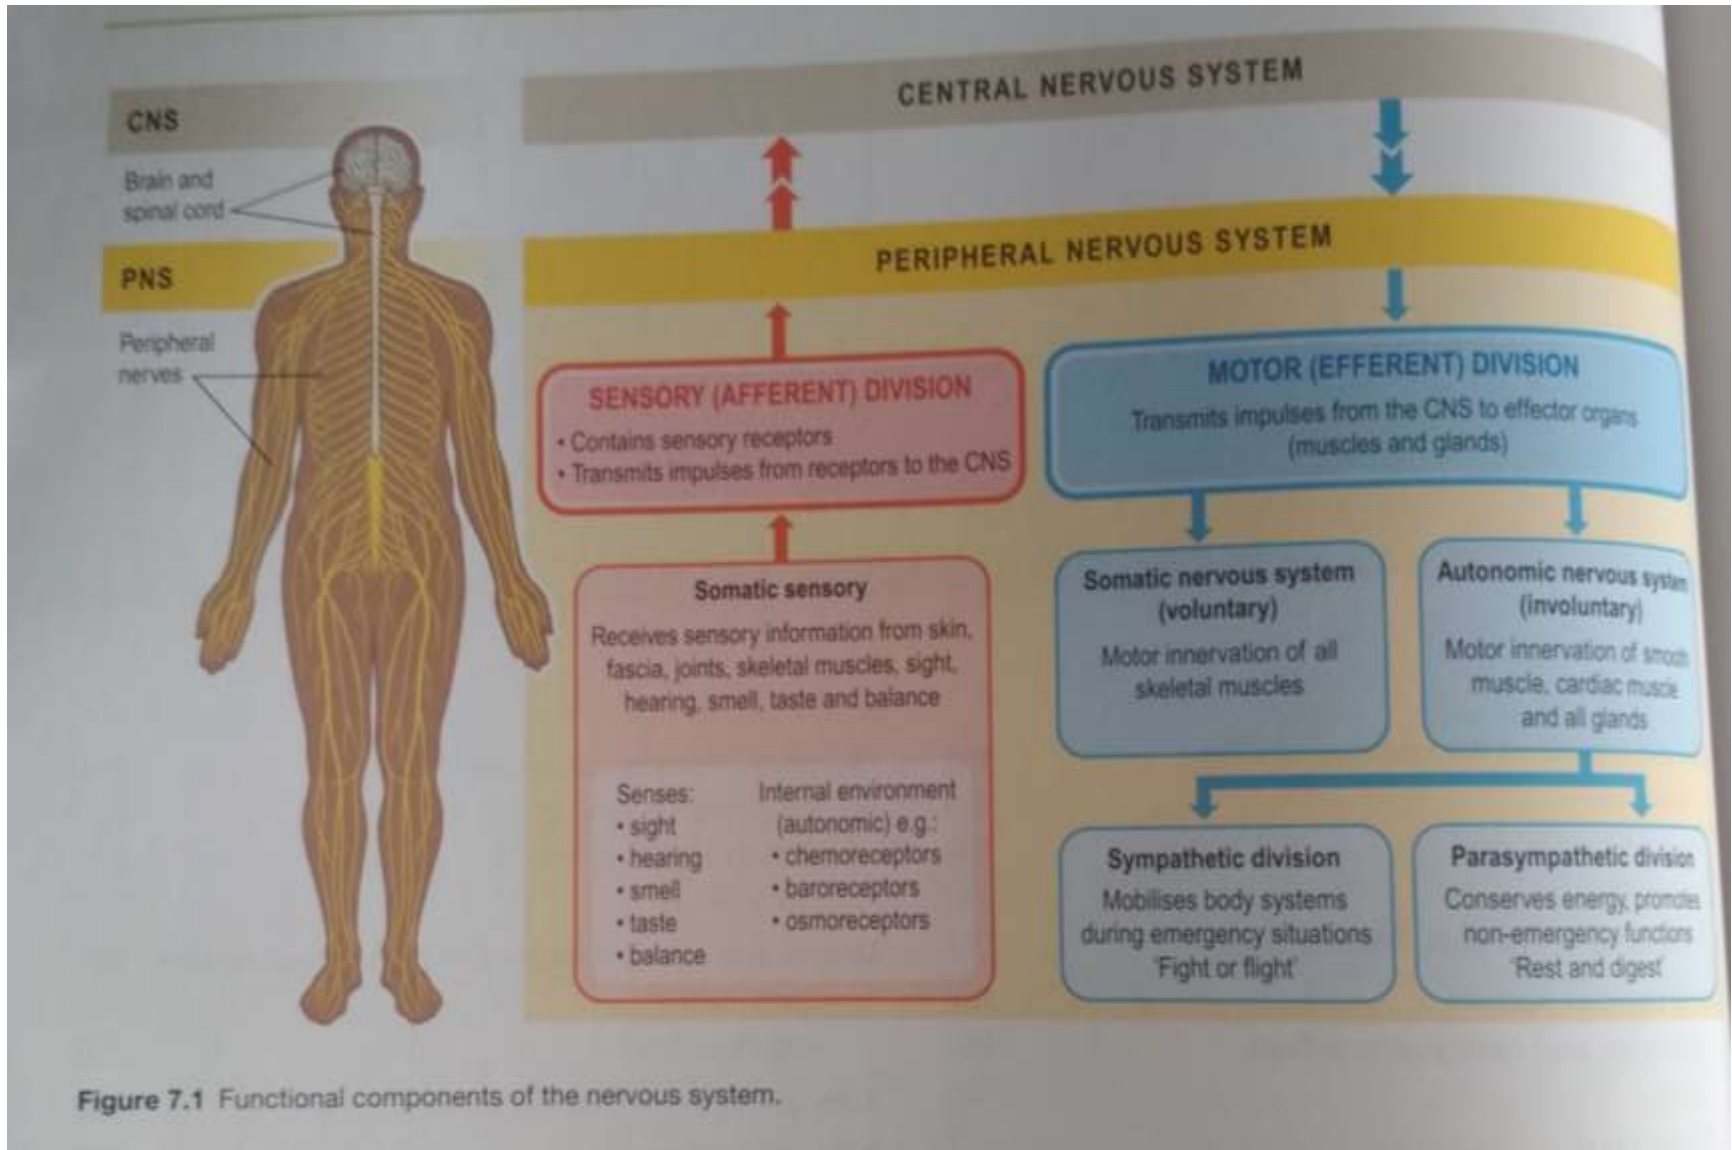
CNS

Brain and spinal cord

PNS

Peripheral nerves

CENTRAL NERVOUS SYSTEM

PERIPHERAL NERVOUS SYSTEM

SENSORY (AFFERENT) DIVISION
• Contains sensory receptors
• Transmits impulses from receptors to the CNS

Somatic sensory
Receives sensory information from skin, fascia, joints, skeletal muscles, sight, hearing, smell, taste and balance

Senses:
• sight
• hearing
• smell
• taste
• balance

Internal environment (autonomic) e.g.:
• chemoreceptors
• baroreceptors
• osmoreceptors

MOTOR (EFFERENT) DIVISION
Transmits impulses from the CNS to effector organs (muscles and glands)

Somatic nervous system (voluntary)
Motor innervation of all skeletal muscles

Autonomic nervous system (involuntary)
Motor innervation of smooth muscle, cardiac muscle and all glands

Sympathetic division
Mobilises body systems during emergency situations 'Fight or flight'

Parasympathetic division
Conserves energy, promotes non-emergency functions 'Rest and digest'

Figure 7.1 Functional components of the nervous system.